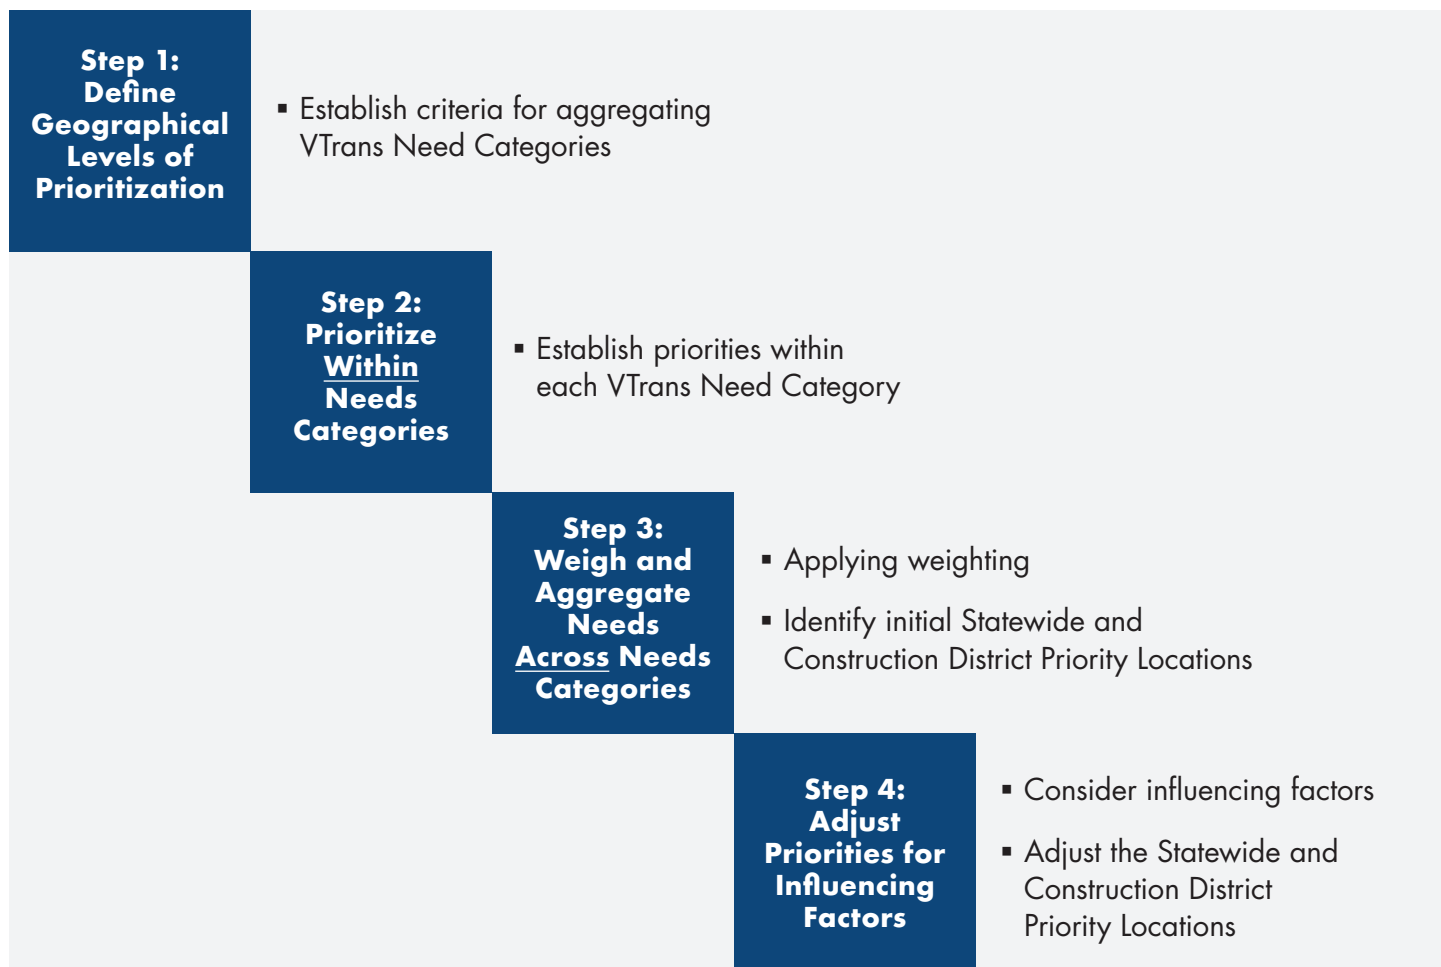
Step 1: Define Geographical Levels of Prioritization

▪ Establish criteria for aggregating VTrans Need Categories

Step 2: Prioritize Within Needs Categories

▪ Establish priorities within each VTrans Need Category

Step 3: Weigh and Aggregate Needs Across Needs Categories

▪ Applying weighting

▪ Identify initial Statewide and Construction District Priority Locations

Step 4: Adjust Priorities for Influencing Factors

▪ Consider influencing factors

▪ Adjust the Statewide and Construction District Priority Locations